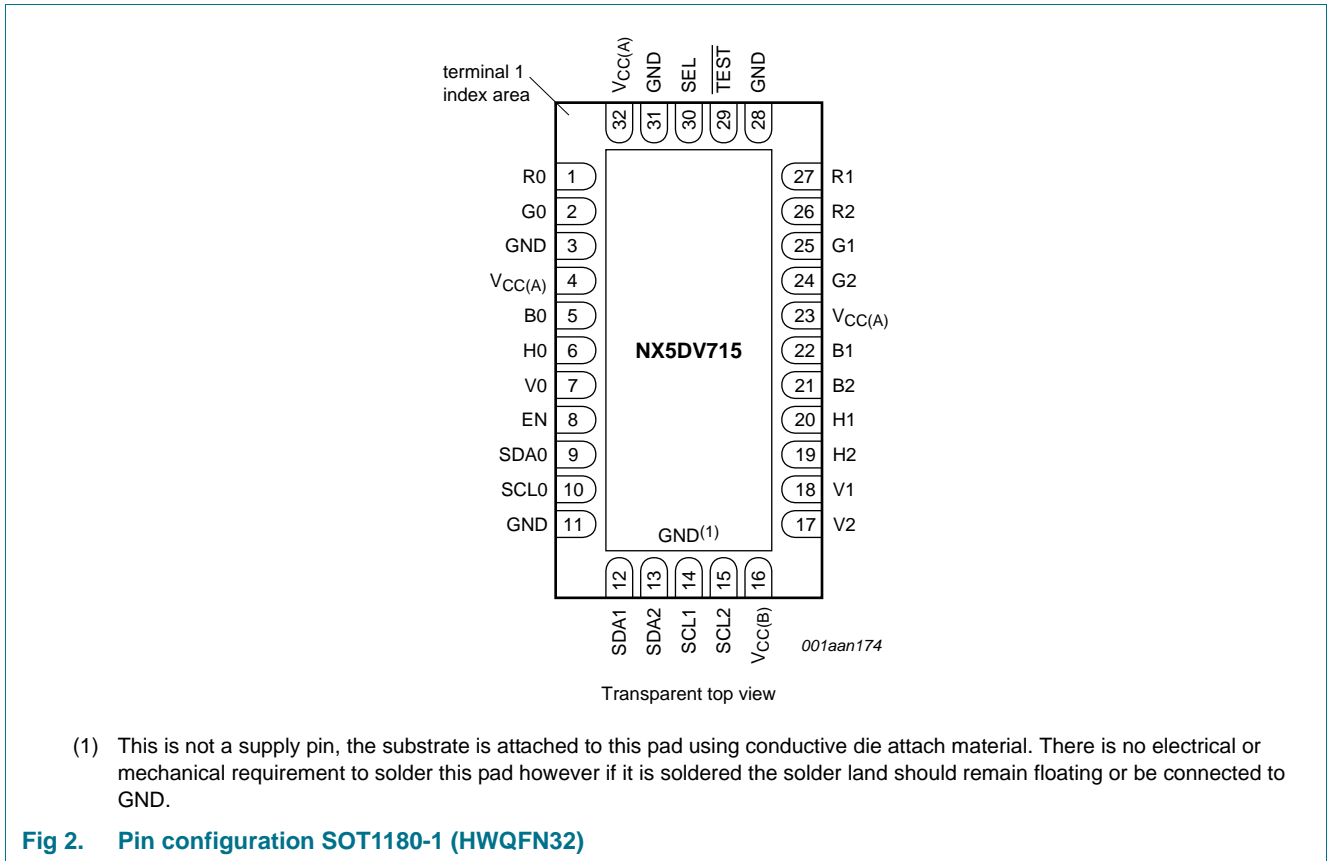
terminal 1 index area

$V_{CC(A)}$ GND SEL $\overline{TEST}$ GND

32 31 30 29 28

R0 1
G0 2
GND 3
$V_{CC(A)}$ 4
B0 5
H0 6
V0 7
EN 8
SDA0 9
SCL0 10
GND 11

27 R1
26 R2
25 G1
24 G2
23 $V_{CC(A)}$
22 B1
21 B2
20 H1
19 H2
18 V1
17 V2

NX5DV715

GND$^{(1)}$

12 13 14 15 16

SDA1 SDA2 SCL1 SCL2 $V_{CC(B)}$

001aan174

Transparent top view

(1) This is not a supply pin, the substrate is attached to this pad using conductive die attach material. There is no electrical or mechanical requirement to solder this pad however if it is soldered the solder land should remain floating or be connected to GND.

Fig 2. Pin configuration SOT1180-1 (HWQFN32)